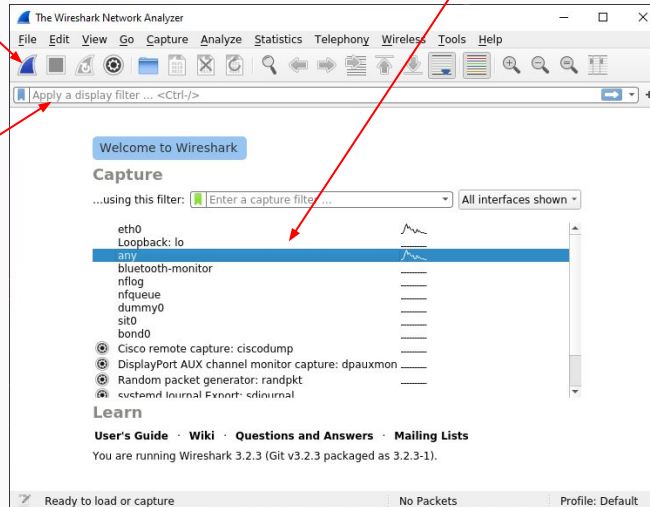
The Wireshark Network Analyzer

File Edit View Go Capture Analyze Statistics Telephony Wireless Tools Help

Apply a display filter ... <Ctrl-/>

Welcome to Wireshark

Capture

...using this filter: Enter a capture filter ... All interfaces shown

eth0
Loopback: lo
any
bluetooth-monitor
nflog
nfqueue
dummy0
sit0
bond0
Cisco remote capture: ciscodump
DisplayPort AUX channel monitor capture: dpauxmon
Random packet generator: randpkt
systemd Journal Export: sdjournal

Learn

User's Guide · Wiki · Questions and Answers · Mailing Lists

You are running Wireshark 3.2.3 (Git v3.2.3 packaged as 3.2.3-1).

Ready to load or capture No Packets Profile: Default